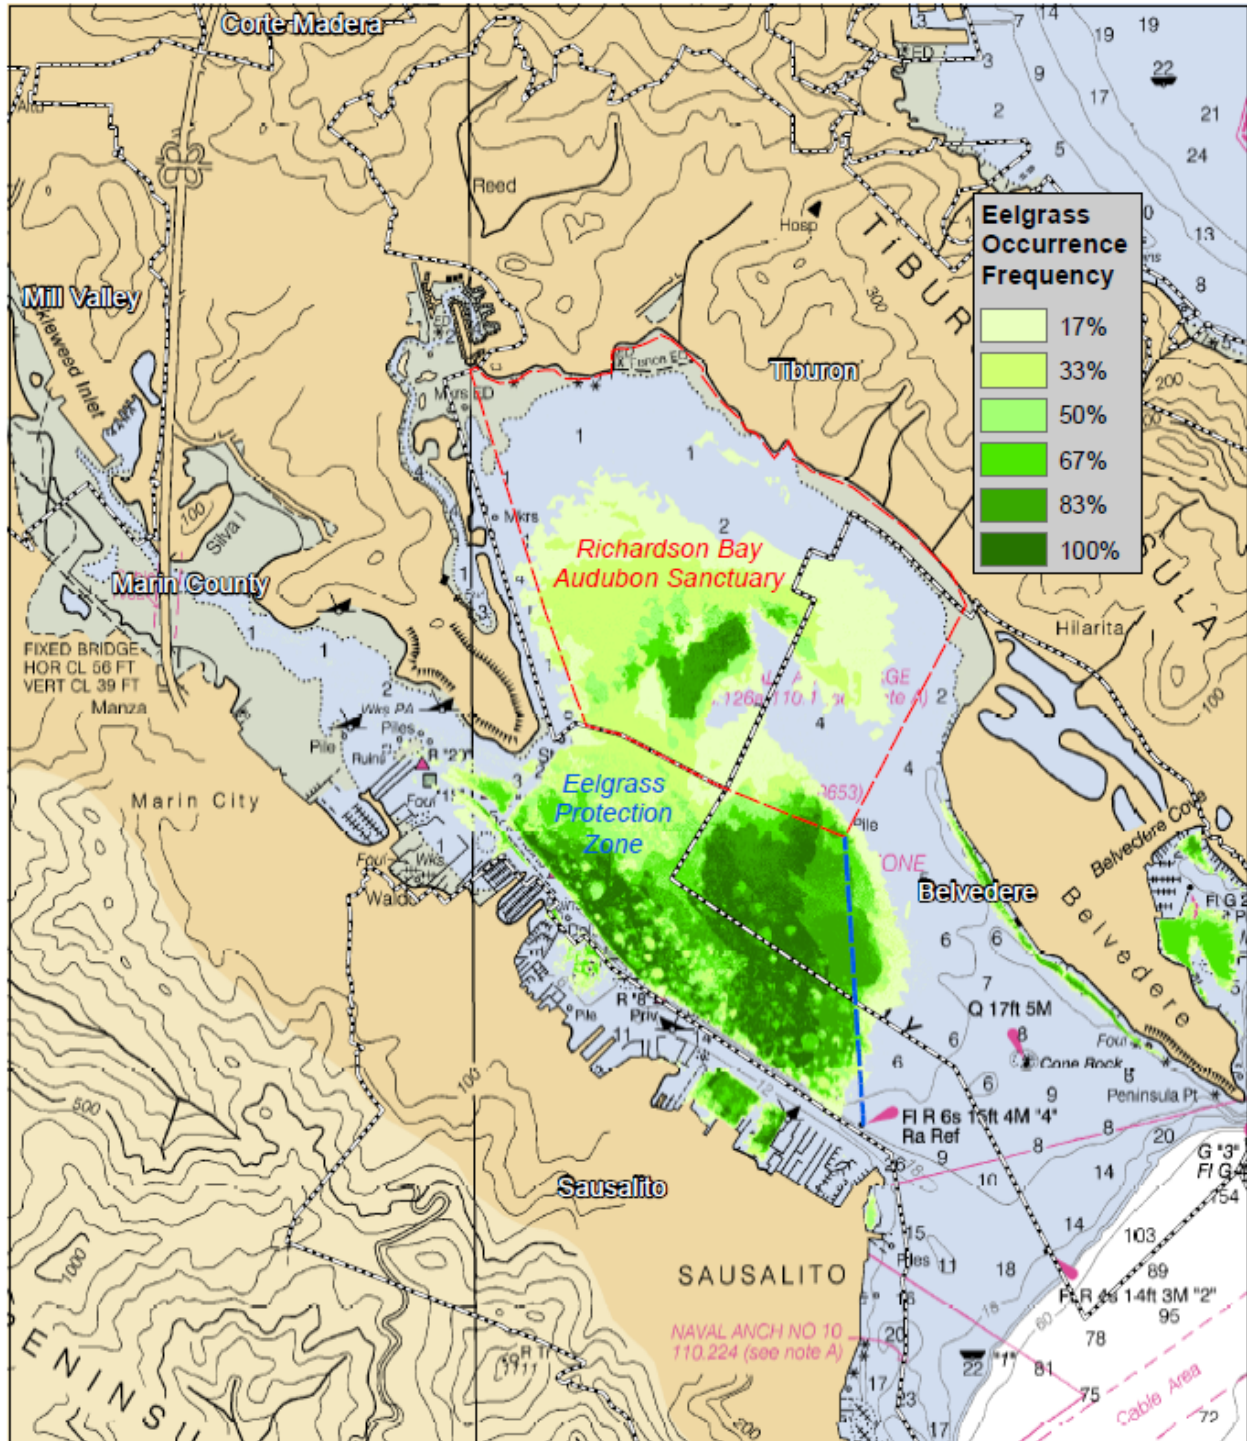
Corte Madera

Eelgrass Occurrence Frequency

| | |
|---|---|
| | 17% |
| | 33% |
| | 50% |
| | 67% |
| | 83% |
| | 100% |

Mill Valley

Coyote Creek Inlet

Reed

Hosp

TIBURON PENINSULA

Tiburon

Mkrs ED

Mkrs

Richardson Bay Audubon Sanctuary

Marin County

FIXED BRIDGE HOR CL 56 FT VERT CL 39 FT

Manza

Hilarita

Wks PA

Piles

Pile

Ruins

R "2"

Marin City

Eelgrass Protection Zone

Pile

Belvedere

Belvedere Cove

Belvedere

Waldo

R "8" Priv

Q 17ft 5M

Cone Rock

Foul

Peninsula Pt

Fl R 6s 15ft 4M "4" Ra Ref

G "3" Fl G 4

Sausalito

SAUSALITO

Piles

Fl R 4s 14ft 3M "2"

NAVAL ANCH NO 10 110.224 (see note A)

Cable Area

PENINSULA

1 1 2 1 1 2 3 4 4 2 6 6 7 8 6 6 9 9 8 20 10 14 14 103 89 95 78 81 75 72 15 11 18 20 22 17 23 17 19 19 22 21 17 24 2 5 3 9 13 8 7 14 12

100 200 300 500 1000 100 200